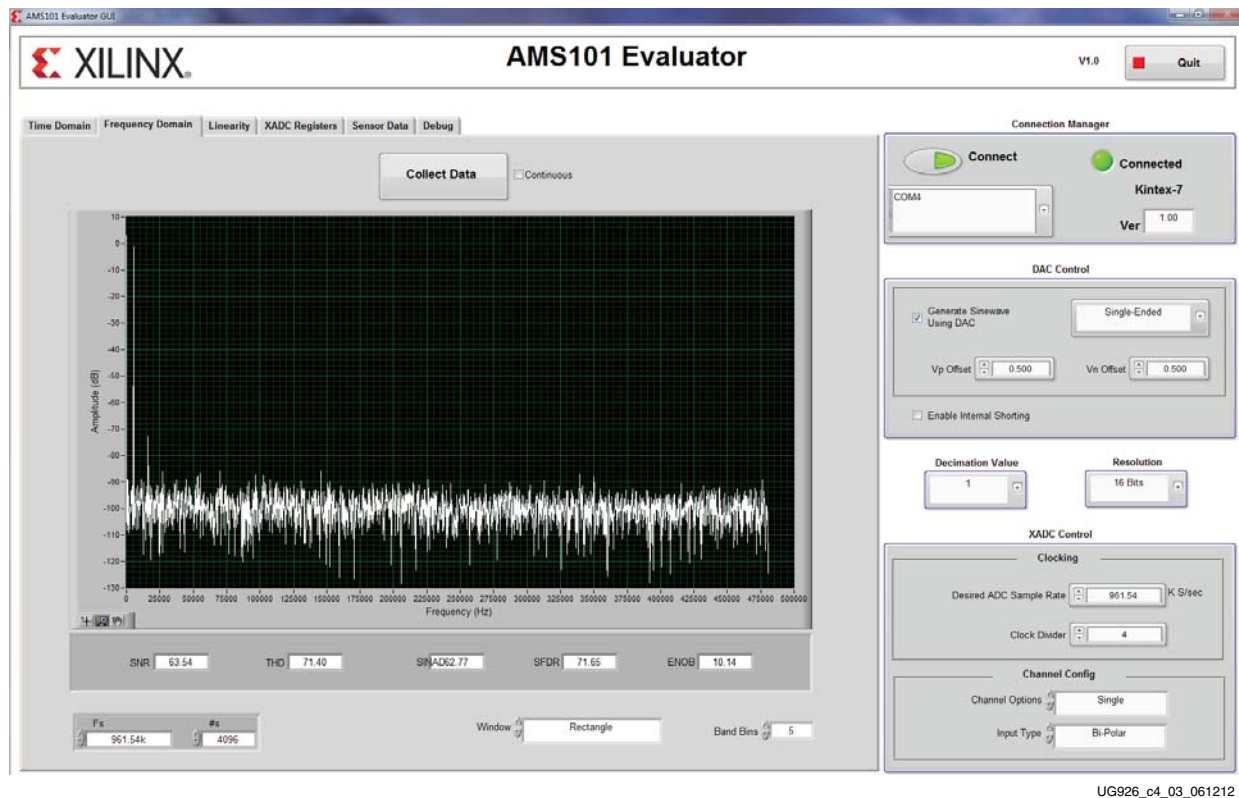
AMS101 Evaluator GUI

XILINX.

AMS101 Evaluator

V1.0

Quit

Time Domain | Frequency Domain | Linearity | XADC Registers | Sensor Data | Debug

Collect Data

Continuous

10
0
-10
-20
-30
-40
-50
-60
-70
-80
-90
-100
-110
-120
-130

Amplitude (dB)

0 25000 50000 75000 100000 125000 150000 175000 200000 225000 250000 275000 300000 325000 350000 375000 400000 425000 450000 475000 500000

Frequency (Hz)

SNR 63.54

THD 71.40

SINAD 62.77

SFDR 71.65

ENOB 10.14

Fs 961.54k

#s 4096

Window Rectangle

Band Bins 5

Connection Manager

Connect

Connected

Kintex-7

COM4

Ver 1.00

DAC Control

Generate Sinewave Using DAC

Single-Ended

Vp Offset 0.500

Vn Offset 0.500

Enable Internal Shorting

Decimation Value 1

Resolution 16 Bits

XADC Control

Clocking

Desired ADC Sample Rate 961.54 K S/sec

Clock Divider 4

Channel Config

Channel Options Single

Input Type Bi-Polar

UG926_c4_03_061212